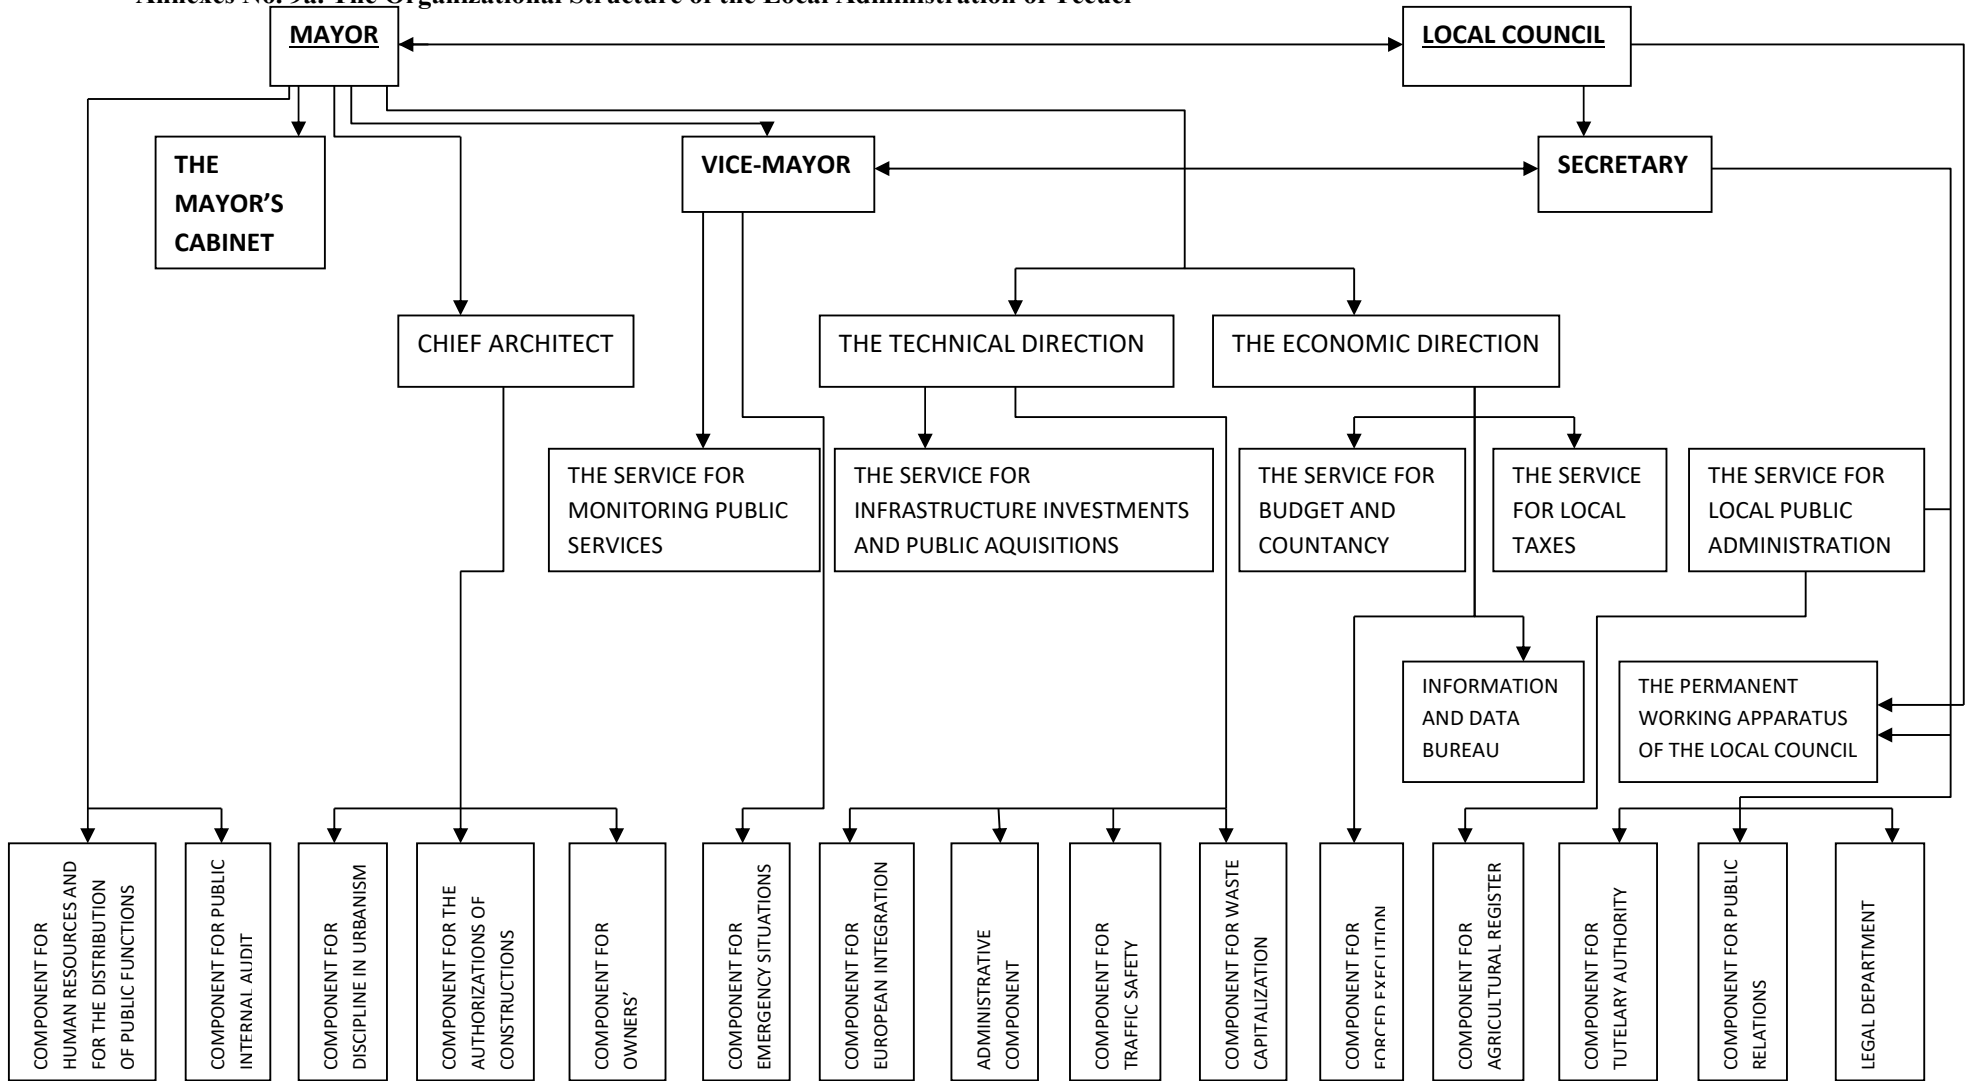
Annexes No. 9a. The Organizational Structure of the Local Administration of Tecuci

MAYOR

LOCAL COUNCIL

THE MAYOR'S CABINET

VICE-MAYOR

SECRETARY

CHIEF ARCHITECT

THE TECHNICAL DIRECTION

THE ECONOMIC DIRECTION

THE SERVICE FOR MONITORING PUBLIC SERVICES

THE SERVICE FOR INFRASTRUCTURE INVESTMENTS AND PUBLIC AQUISITIONS

THE SERVICE FOR BUDGET AND COUNTANCY

THE SERVICE FOR LOCAL TAXES

THE SERVICE FOR LOCAL PUBLIC ADMINISTRATION

INFORMATION AND DATA BUREAU

THE PERMANENT WORKING APPARATUS OF THE LOCAL COUNCIL

COMPONENT FOR HUMAN RESOURCES AND FOR THE DISTRIBUTION OF PUBLIC FUNCTIONS

COMPONENT FOR PUBLIC INTERNAL AUDIT

COMPONENT FOR DISCIPLINE IN URBANISM

COMPONENT FOR THE AUTHORIZATIONS OF CONSTRUCTIONS

COMPONENT FOR OWNERS'

COMPONENT FOR EMERGENCY SITUATIONS

COMPONENT FOR EUROPEAN INTEGRATION

ADMINISTRATIVE COMPONENT

COMPONENT FOR TRAFFIC SAFETY

COMPONENT FOR WASTE CAPITALIZATION

COMPONENT FOR FORCED EXECUTION

COMPONENT FOR AGRICULTURAL REGISTER

COMPONENT FOR TUTELARY AUTHORITY

COMPONENT FOR PUBLIC RELATIONS

LEGAL DEPARTMENT